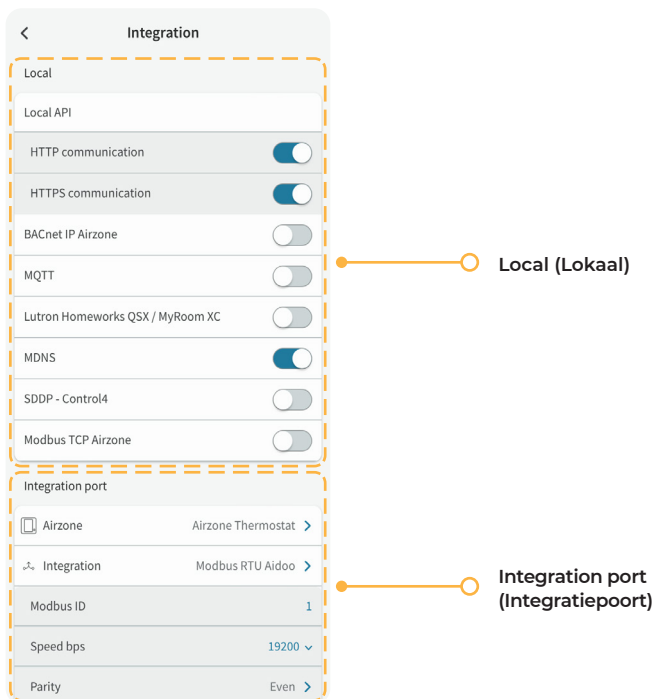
Integration

Local

Local API

HTTP communication

HTTPS communication

BACnet IP Airzone

MQTT

Lutron Homeworks QSX / MyRoom XC

MDNS

SDDP - Control4

Modbus TCP Airzone

Local (Lokaal)

Integration port

Airzone Airzone Thermostat

Integration Modbus RTU Aidoo

Modbus ID 1

Speed bps 19200

Parity Even

Integration port (Integratiepoort)